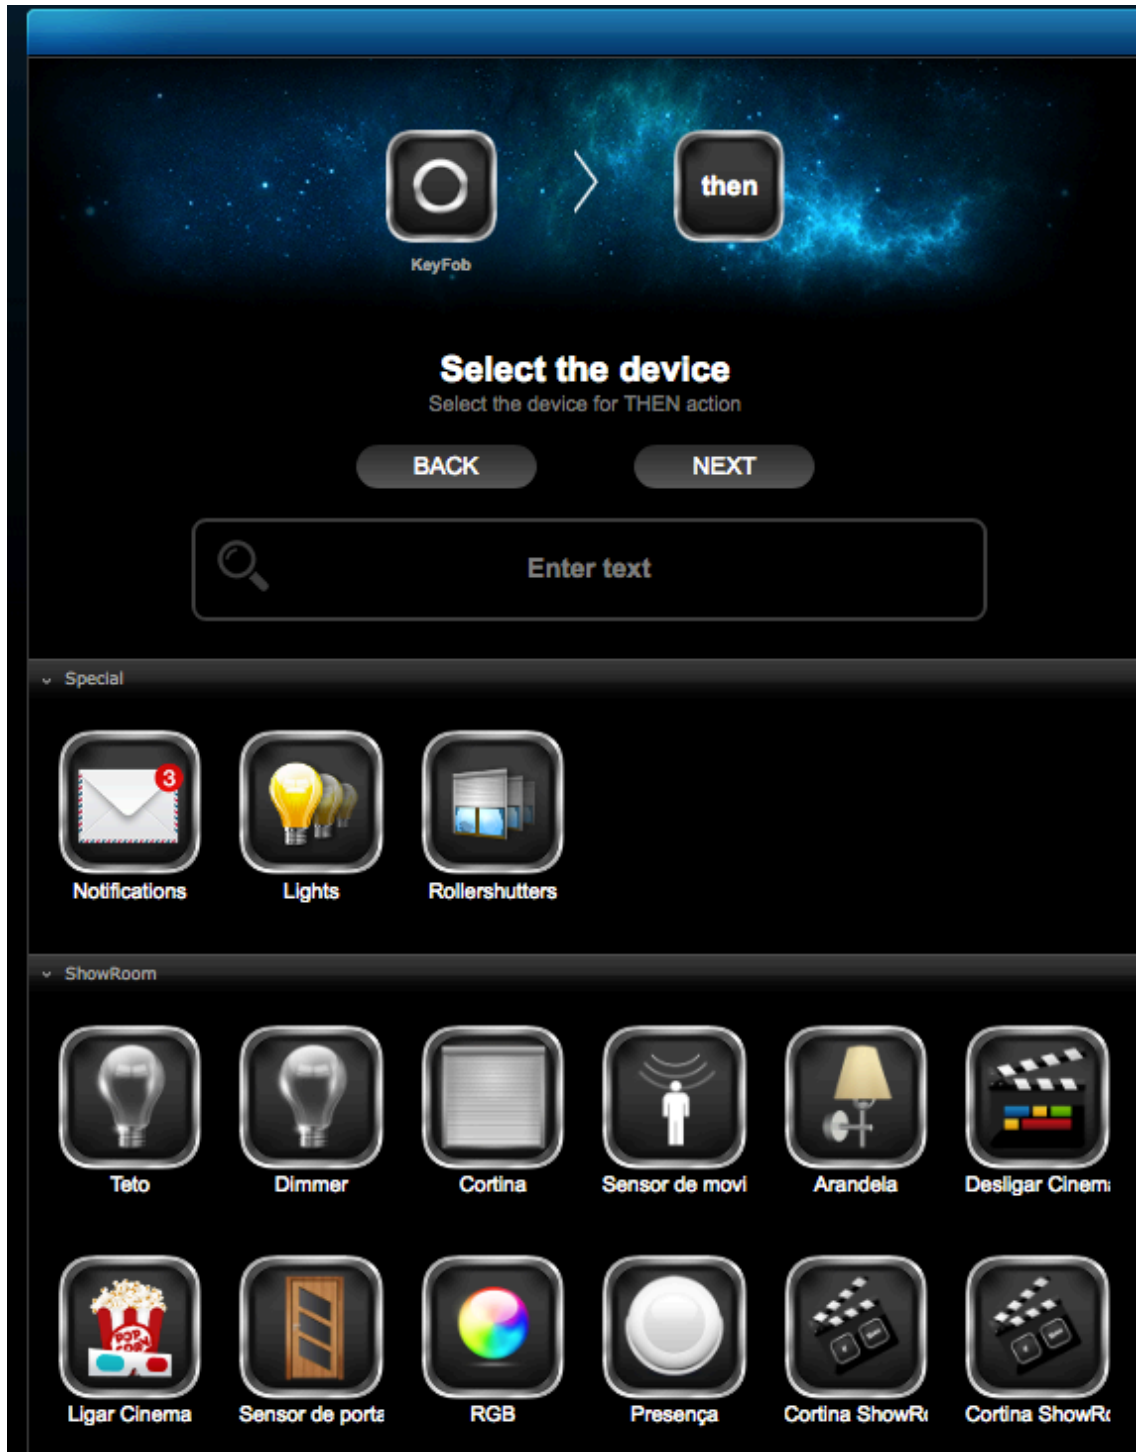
KeyFob

then

Select the device
Select the device for THEN action

BACK NEXT

Enter text

Special

3

Notifications Lights Rollershutters

ShowRoom

Teto Dimmer Cortina Sensor de movi Arandela Desligar Cinema

Ligar Cinema Sensor de porta RGB Presença Cortina ShowR Cortina ShowR